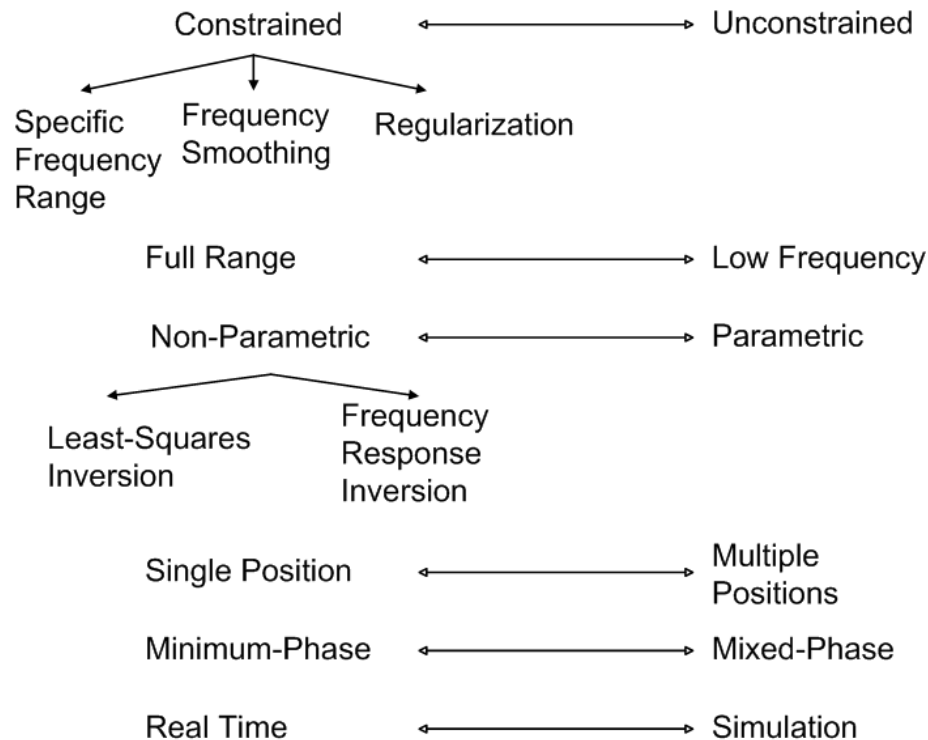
Constrained

Unconstrained

Specific Frequency Range

Frequency Smoothing

Regularization

Full Range

Low Frequency

Non-Parametric

Parametric

Least-Squares Inversion

Frequency Response Inversion

Single Position

Multiple Positions

Minimum-Phase

Mixed-Phase

Real Time

Simulation